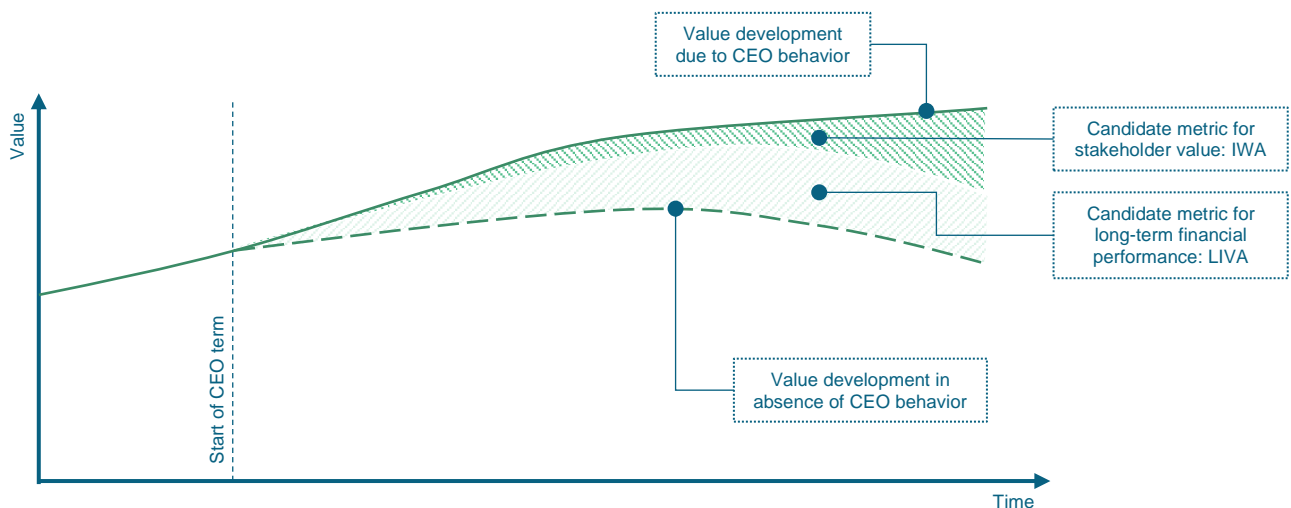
Value development due to CEO behavior

Value

Candidate metric for stakeholder value: IWA

Candidate metric for long-term financial performance: LIVA

Start of CEO term

Value development in absence of CEO behavior

Time